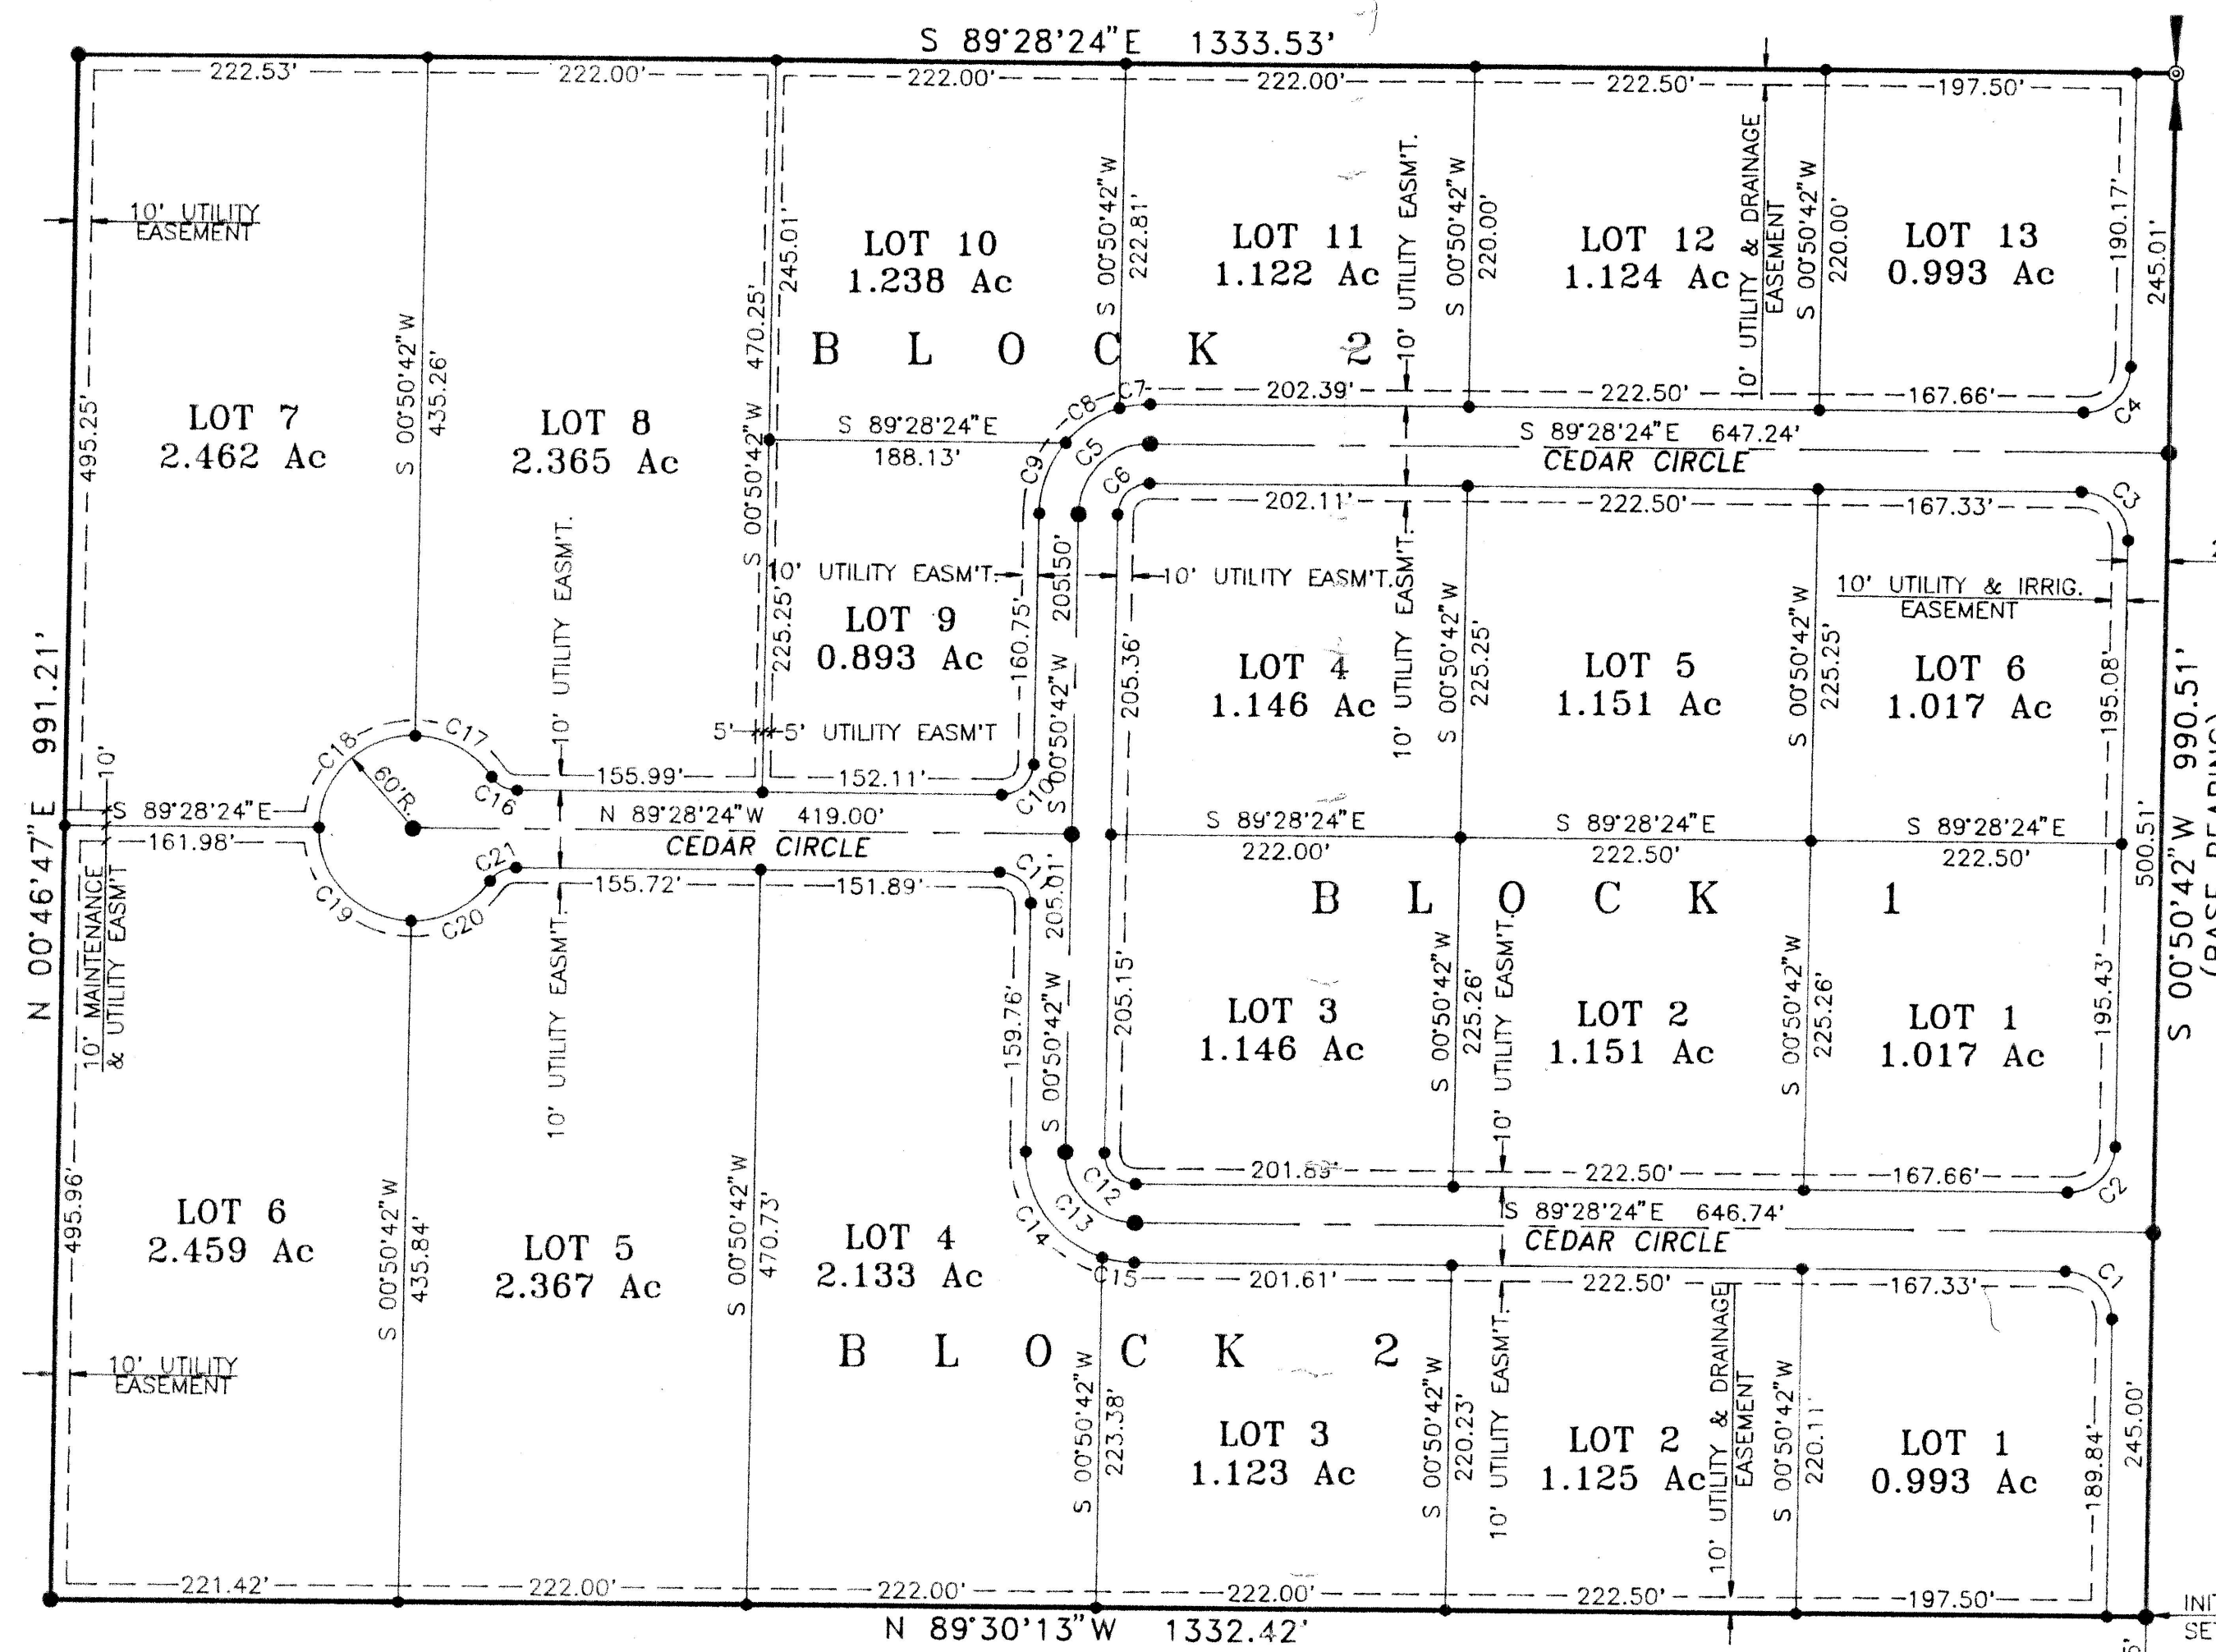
S 89°28'24"E 1333.53'

222.53' 222.00' 222.00' 222.00' 222.50' 197.50'

10' UTILITY EASEMENT

LOT 10
1.238 Ac

LOT 11
1.122 Ac

LOT 12
1.124 Ac

LOT 13
0.993 Ac

B L O C K 2

245.01' 470.25' S 00°50'42"W 222.81' S 00°50'42"W 10' UTILITY EASM'T. S 00°50'42"W 220.00' 10' UTILITY & DRAINAGE EASEMENT S 00°50'42"W 220.00' 190.17' 245.01'

495.25' S 00°50'42"W 435.26'

LOT 7
2.462 Ac

LOT 8
2.365 Ac

C7 202.39' 222.50' 167.66' C4 C8

S 89°28'24"E 188.13'

S 89°28'24"E 647.24'
CEDAR CIRCLE

C9 C5 C6

202.11' 222.50' 167.33' C3

10' UTILITY EASM'T. 10' UTILITY EASM'T. 10' UTILITY EASM'T. 10' UTILITY & IRRIG. EASEMENT

S 00°50'42"W 225.25'

LOT 9
0.893 Ac

160.75' 205.50' 205.36' S 00°50'42"W

LOT 4
1.146 Ac

LOT 5
1.151 Ac

LOT 6
1.017 Ac

S 00°50'42"W 225.25' S 00°50'42"W 225.25' 195.08'

991.21' N 00°46'47"E

5' 5' UTILITY EASM'T

C18 60'R C17 C16 155.99' 152.11' C10

10' S 89°28'24"E 161.98'

N 89°28'24"W 419.00'
CEDAR CIRCLE

S 89°28'24"E 222.00' S 89°28'24"E 222.50' S 89°28'24"E 222.50'

500.51' S 00°50'42"W 990.51' (BASE BEARING)

C21 155.72' 151.89' C11 C19 C20 205.01'

B L O C K 1

10' MAINTENANCE & UTILITY EASM'T

10' UTILITY EASM'T. 159.76' S 00°50'42"W 205.15'

LOT 3
1.146 Ac

LOT 2
1.151 Ac

LOT 1
1.017 Ac

S 00°50'42"W 225.26' 10' UTILITY EASM'T. S 00°50'42"W 225.26' 195.43'

C12 201.89' 222.50' 167.66' C2 C13 C14

S 89°28'24"E 646.74'
CEDAR CIRCLE

C15 201.61' 222.50' 167.33' C1

495.96'

LOT 6
2.459 Ac

S 00°50'42"W 435.84'

LOT 5
2.367 Ac

S 00°50'42"W 470.73'

LOT 4
2.133 Ac

B L O C K 2

10' UTILITY EASEMENT

S 00°50'42"W 223.38'

LOT 3
1.123 Ac

S 00°50'42"W 220.23' 10' UTILITY EASM'T.

LOT 2
1.125 Ac

10' UTILITY & DRAINAGE EASEMENT S 00°50'42"W 220.11'

LOT 1
0.993 Ac

189.84' 245.00'

221.42' 222.00' 222.00' 222.00' 222.50' 197.50'

N 89°30'13"W 1332.42'

INI
SE